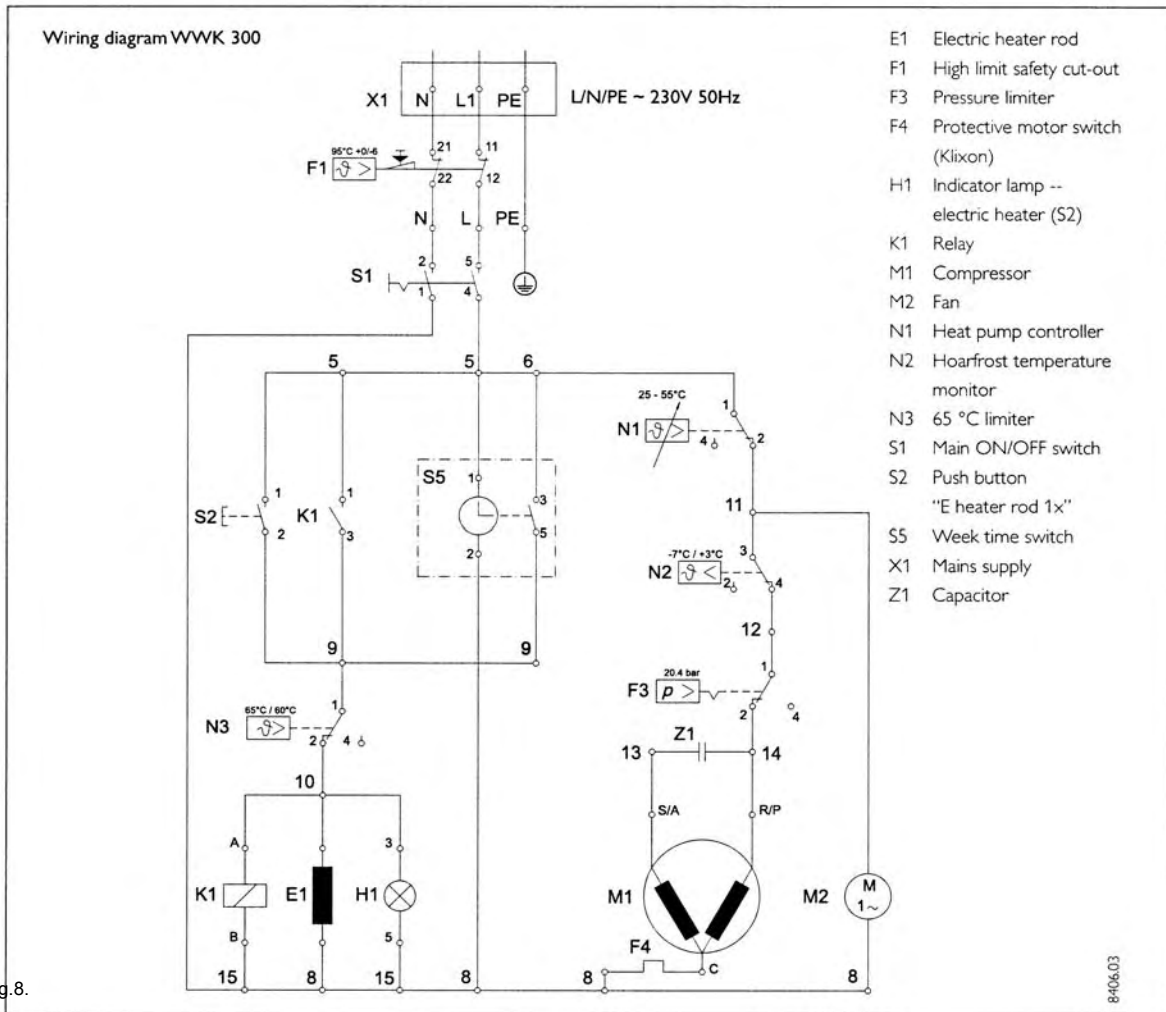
Wiring diagram WWK 300

X1 N L1 PE L/N/PE ~ 230V 50Hz

95°C +0/-6
F1 21 22 11 12

N L PE

S1 2 1 5 4

5 5 6

25 - 55°C
N1 1 4 2

S2 1 2
K1 1 3

S5 1 2 3 5

11

-7°C / +3°C
N2 3 2 4

12

9 9

20.4 bar
F3 $p$ 1 2 4

65°C / 60°C
N3 1 2 4

Z1
13 14

10

S/A R/P

A 3
K1 E1 H1
B 5

M1

M2 M 1~

F4
C

15 8 15 8 8 8

g.8.

8406.03

E1 Electric heater rod
F1 High limit safety cut-out
F3 Pressure limiter
F4 Protective motor switch (Klixon)
H1 Indicator lamp -- electric heater (S2)
K1 Relay
M1 Compressor
M2 Fan
N1 Heat pump controller
N2 Hoarfrost temperature monitor
N3 65 °C limiter
S1 Main ON/OFF switch
S2 Push button "E heater rod 1x"
S5 Week time switch
X1 Mains supply
Z1 Capacitor